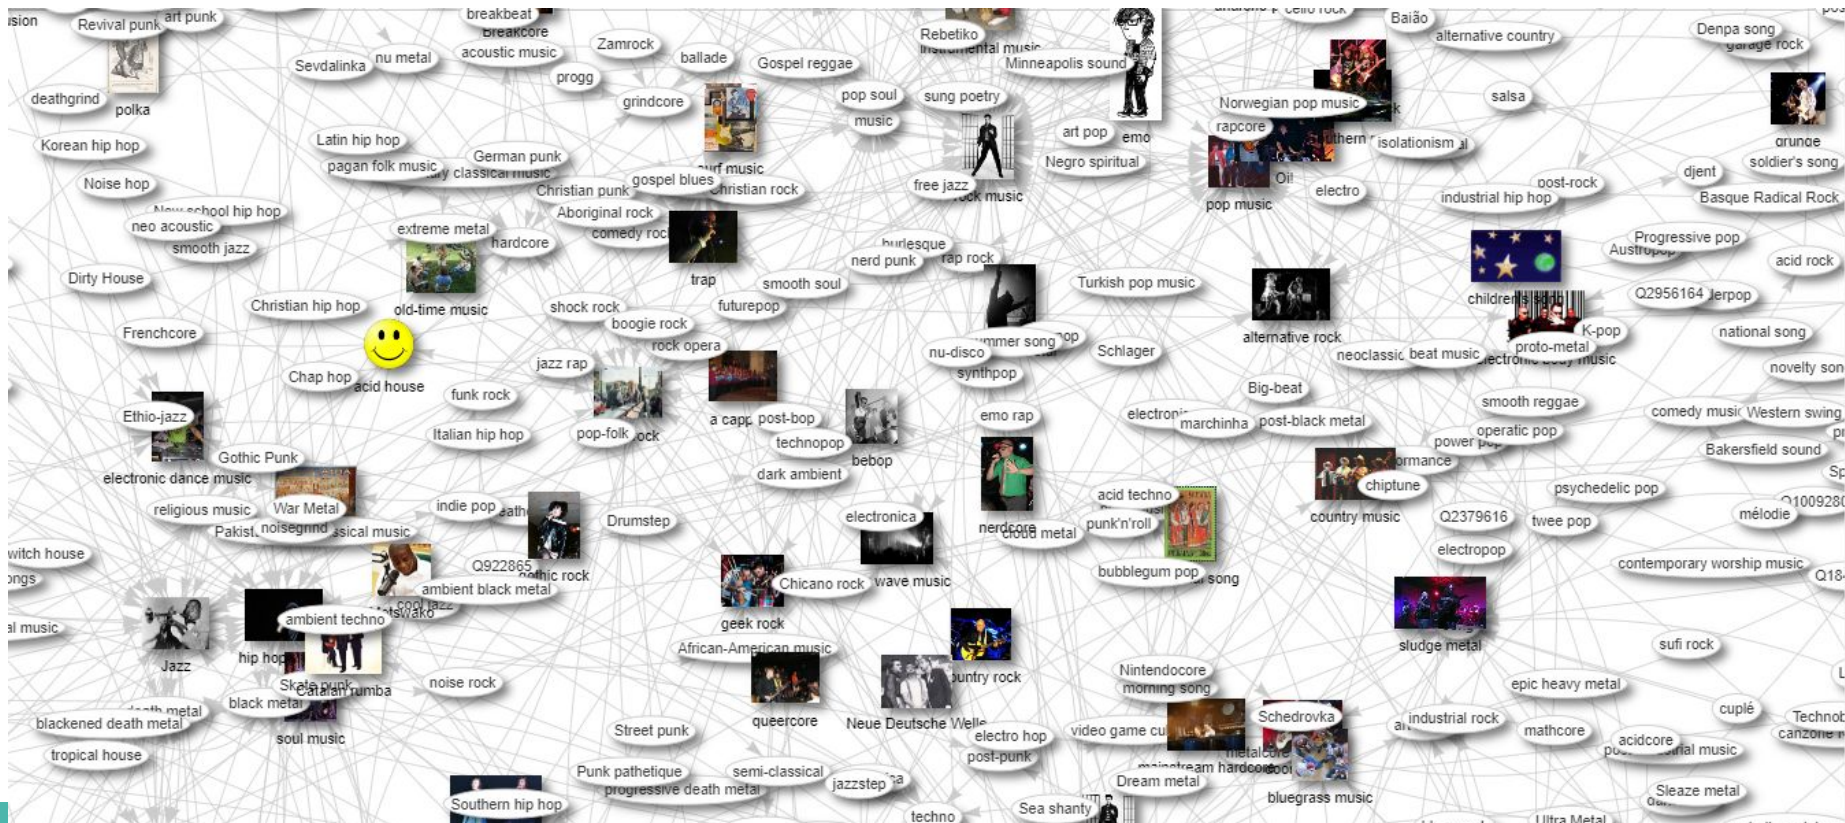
ision
Revival punk
art punk
breakbeat
Breakcore
acoustic music
Zamrock
ballade
Gospel reggae
Rebetiko
Instrumental music
Minneapolis sound
cello rock
Baião
alternative country
Denpa song
garage rock
polka
deathgrind
Sevdalinka
nu metal
progg
grindcore
pop soul
music
sung poetry
Norwegian pop music
salsa
grunge
soldier's song
Korean hip hop
Latin hip hop
pagan folk music
German punk
classical music
surf music
Christian rock
art pop
emo
Negro spiritual
rapcore
isolationism
Southern
Noise hop
Christian punk
gospel blues
free jazz
rock music
Oi!
electro
pop music
industrial hip hop
post-rock
djent
Basque Radical Rock
New school hip hop
neo acoustic
smooth jazz
extreme metal
hardcore
Aboriginal rock
comedy rock
burlesque
nerd punk
rap rock
Progressive pop
Austropop
acid rock
Dirty House
Christian hip hop
old-time music
trap
smooth soul
Turkish pop music
children's song
Q2956164
Nederpop
national song
Frenchcore
shock rock
futurepop
boogie rock
rock opera
summer song
nu-disco
synthpop
Schlager
alternative rock
neoclassic
beat music
K-pop
proto-metal
electronic body music
novelty song
Chap hop
acid house
jazz rap
funk rock
Big-beat
smooth reggae
comedy music
Western swing
Ethio-jazz
Italian hip hop
pop-folk
rock
a cappella
post-bop
technopop
bebop
emo rap
electronic
marchinha
post-black metal
power pop
operatic pop
Bakersfield sound
Gothic Punk
electronic dance music
dark ambient
performance
chiptune
psychedelic pop
religious music
War Metal
indie pop
death
Drumstep
electronica
acid techno
punk'n'roll
nerdcore
cloud metal
country music
Q2379616
twee pop
mélodie
Q1009280
Pakistani
noisegrind
classical music
witch house
songs
Q922865
gothic rock
ambient black metal
Chicano rock
wave music
bubblegum pop
song
electropop
contemporary worship music
Q18
al music
ambient techno
cool jazz
kwaito
geek rock
African-American music
sludge metal
sufi rock
Jazz
hip hop
Skate punk
Catalan rumba
noise rock
country rock
Nintendocore
morning song
epic heavy metal
death metal
blackened death metal
black metal
soul music
queercore
Neue Deutsche Welle
electro hop
post-punk
video game music
Schedrovka
industrial rock
mathcore
cuplé
Techno
canzone
tropical house
Street punk
acidcore
tribal music
metalcore
mainstream hardcore
Punk pathetique
semi-classical
progressive death metal
jazzstep
Dream metal
bluegrass music
Sleaze metal
Southern hip hop
techno
Sea shanty
Ultra Metal